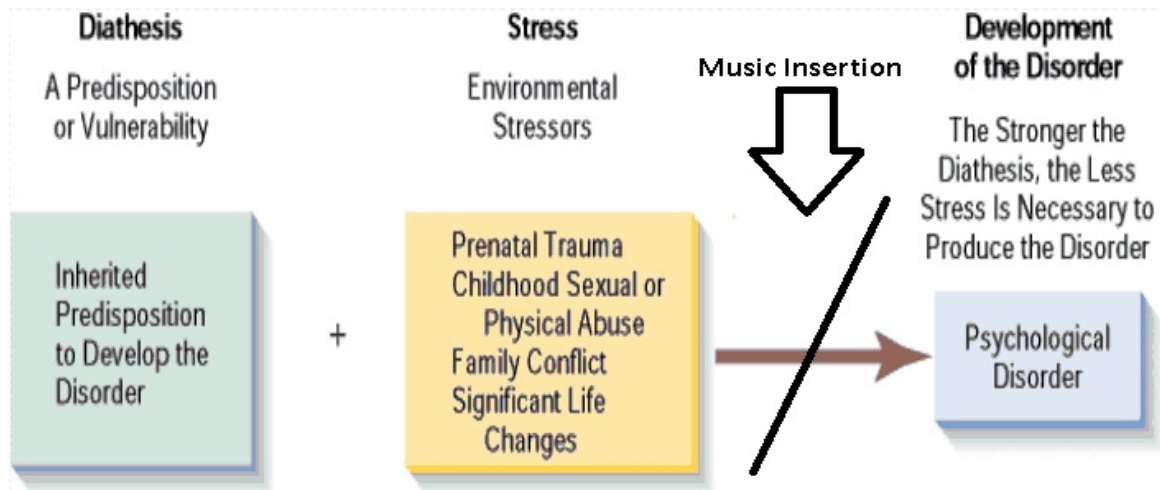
Diathesis

A Predisposition or Vulnerability

Inherited Predisposition to Develop the Disorder

+

Stress

Environmental Stressors

Prenatal Trauma
Childhood Sexual or Physical Abuse
Family Conflict
Significant Life Changes

Music Insertion

Development of the Disorder

The Stronger the Diathesis, the Less Stress Is Necessary to Produce the Disorder

Psychological Disorder